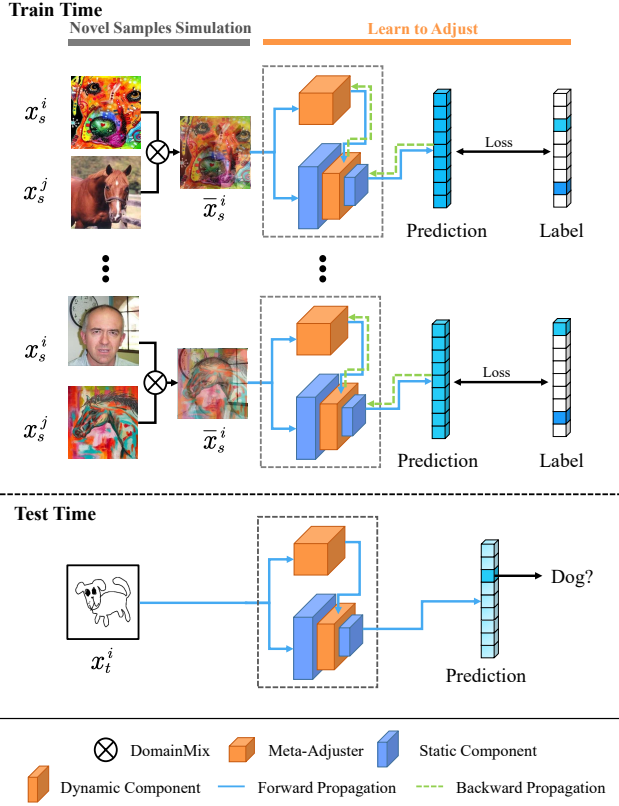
Train Time

Novel Samples Simulation

Learn to Adjust

$x_s^i$

$x_s^j$

$\overline{x}_s^i$

Loss

Prediction

Label

$x_s^i$

$x_s^j$

$\overline{x}_s^i$

Loss

Prediction

Label

Test Time

$x_t^i$

Dog?

Prediction

DomainMix

Meta-Adjuster

Static Component

Dynamic Component

Forward Propagation

Backward Propagation